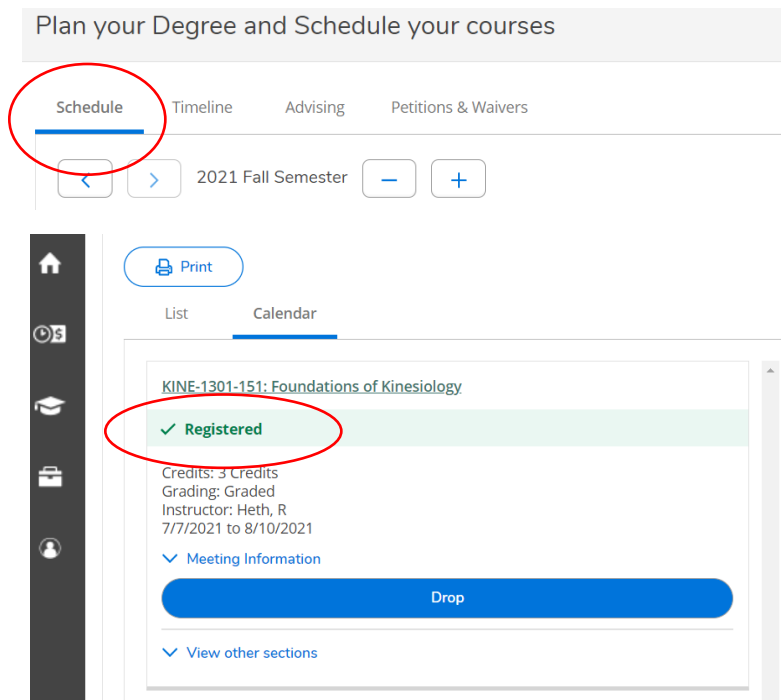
Plan your Degree and Schedule your courses

Schedule Timeline Advising Petitions & Waivers

2021 Fall Semester

Print

List Calendar

KINE-1301-151: Foundations of Kinesiology

Registered

Credits: 3 Credits
Grading: Graded
Instructor: Heth, R
7/7/2021 to 8/10/2021

Meeting Information

Drop

View other sections